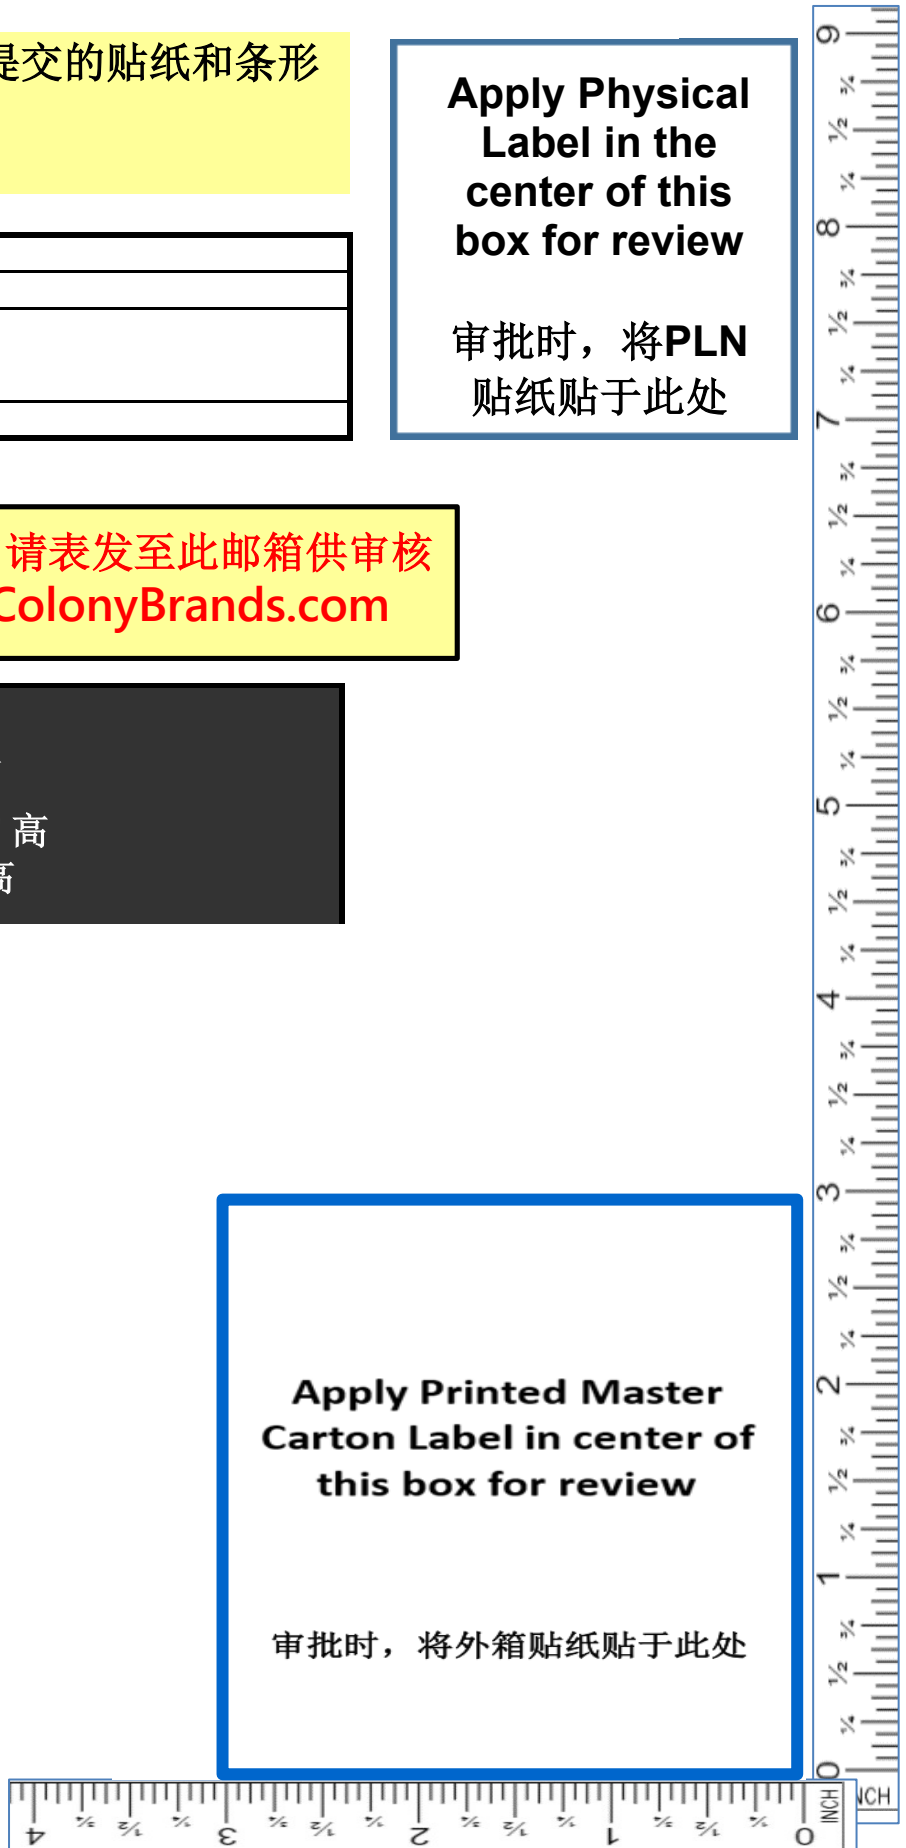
是交的贴纸和条形

Apply Physical Label in the center of this box for review

审批时，将PLN贴纸贴于此处

请表发至此邮箱供审核
ColonyBrands.com

高
高

Apply Printed Master Carton Label in center of this box for review

审批时，将外箱贴纸贴于此处

9 ¼ ½ ¾ 8 ¼ ½ ¾ 7 ¼ ½ ¾ 6 ¼ ½ ¾ 5 ¼ ½ ¾ 4 ¼ ½ ¾ 3 ¼ ½ ¾ 2 ¼ ½ ¾ 1 ¼ ½ ¾ 0 INCH

INCH 0 ¼ ½ ¾ 1 ¼ ½ ¾ 2 ¼ ½ ¾ 3 ¼ ½ ¾ 4